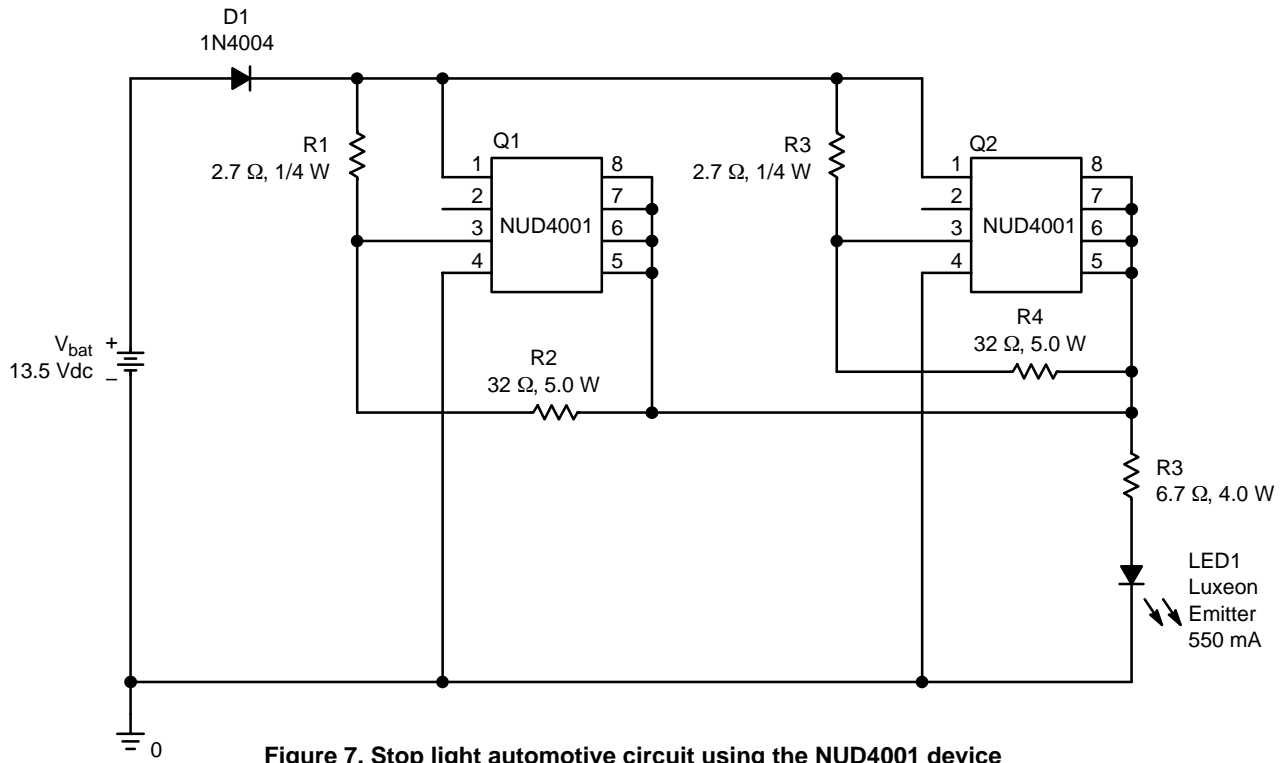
D1
1N4004

R1
2.7 Ω, 1/4 W

Q1
1
2
3
4
NUD4001
8
7
6
5

R3
2.7 Ω, 1/4 W

Q2
1
2
3
4
NUD4001
8
7
6
5

$V_{bat}$
13.5 Vdc
+
_

R4
32 Ω, 5.0 W

R2
32 Ω, 5.0 W

R3
6.7 Ω, 4.0 W

LED1
Luxeon
Emitter
550 mA

0

**Figure 7. Stop light automotive circuit using the NUD4001 device**